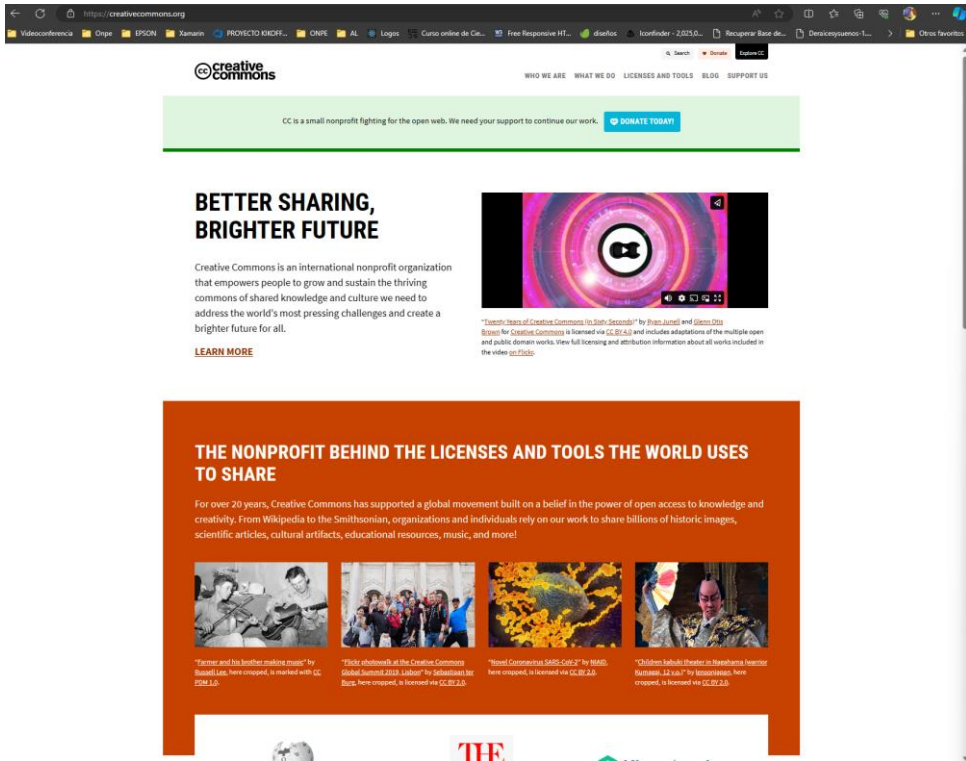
https://creativecommons.org

Videoconferencia | Onpe | EPSON | Xamarin | PROYECTO KIKOFF... | ONPE | AL | Logos | Curso online de Cie... | Free Responsive HT... | diseños | Iconfinder - 2,025,0... | Recuperar Base de... | Deraicesysuenos-1... | Otros favoritos

Search | Donate | Explore CC

creative commons

WHO WE ARE | WHAT WE DO | LICENSES AND TOOLS | BLOG | SUPPORT US

CC is a small nonprofit fighting for the open web. We need your support to continue our work. DONATE TODAY!

BETTER SHARING, BRIGHTER FUTURE

Creative Commons is an international nonprofit organization that empowers people to grow and sustain the thriving commons of shared knowledge and culture we need to address the world's most pressing challenges and create a brighter future for all.

LEARN MORE

"Twenty Years of Creative Commons (in Sixty Seconds)" by Ryan Junell and Glenn Otis Brown for Creative Commons is licensed via CC BY 4.0 and includes adaptations of the multiple open and public domain works. View full licensing and attribution information about all works included in the video on Flickr.

THE NONPROFIT BEHIND THE LICENSES AND TOOLS THE WORLD USES TO SHARE

For over 20 years, Creative Commons has supported a global movement built on a belief in the power of open access to knowledge and creativity. From Wikipedia to the Smithsonian, organizations and individuals rely on our work to share billions of historic images, scientific articles, cultural artifacts, educational resources, music, and more!

"Farmer and his brother making music" by Russell Lee, here cropped, is marked with CC PDM 1.0.

"Flickr photowalk at the Creative Commons Global Summit 2019, Lisbon" by Sebastiaan ter Burg, here cropped, is licensed via CC BY 2.0.

"Novel Coronavirus SARS-CoV-2" by NIAID, here cropped, is licensed via CC BY 2.0.

"Children kabuki theater in Nagahama (warrior Kumagai, 12 y.o.)" by lensonjapan, here cropped, is licensed via CC BY 2.0.

THE